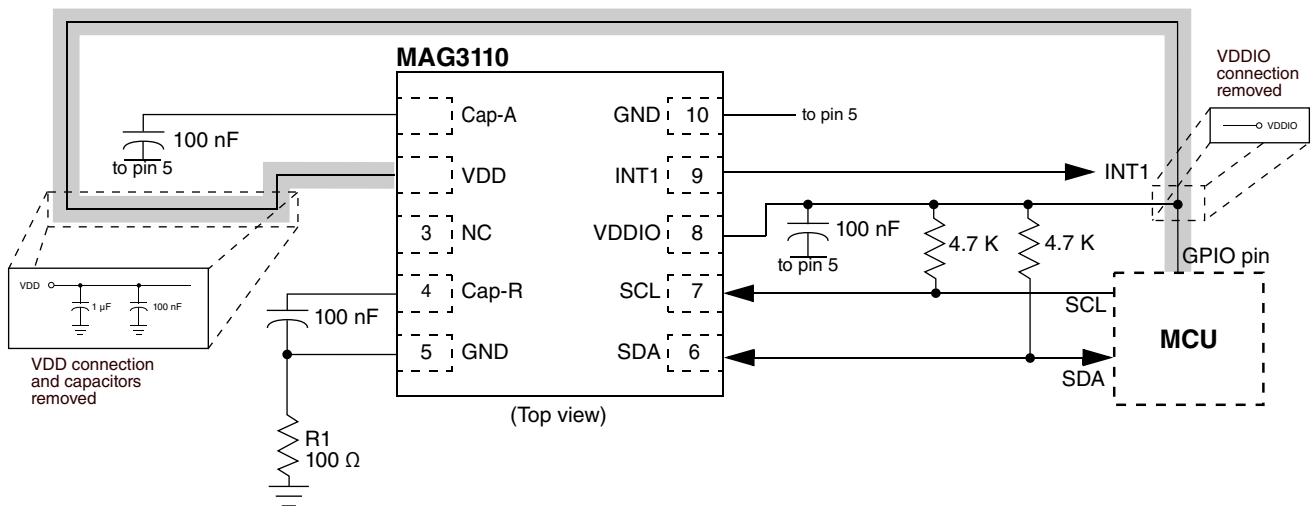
MAG3110

Cap-A
VDD
3 NC
4 Cap-R
5 GND

GND 10
INT1 9
VDDIO 8
SCL 7
SDA 6

(Top view)

100 nF
to pin 5

to pin 5

VDDIO connection removed

VDDIO

INT1

100 nF
to pin 5

4.7 K
4.7 K

GPIO pin

SCL
MCU
SDA

VDD
1 µF
100 nF

VDD connection and capacitors removed

100 nF

R1
100 Ω